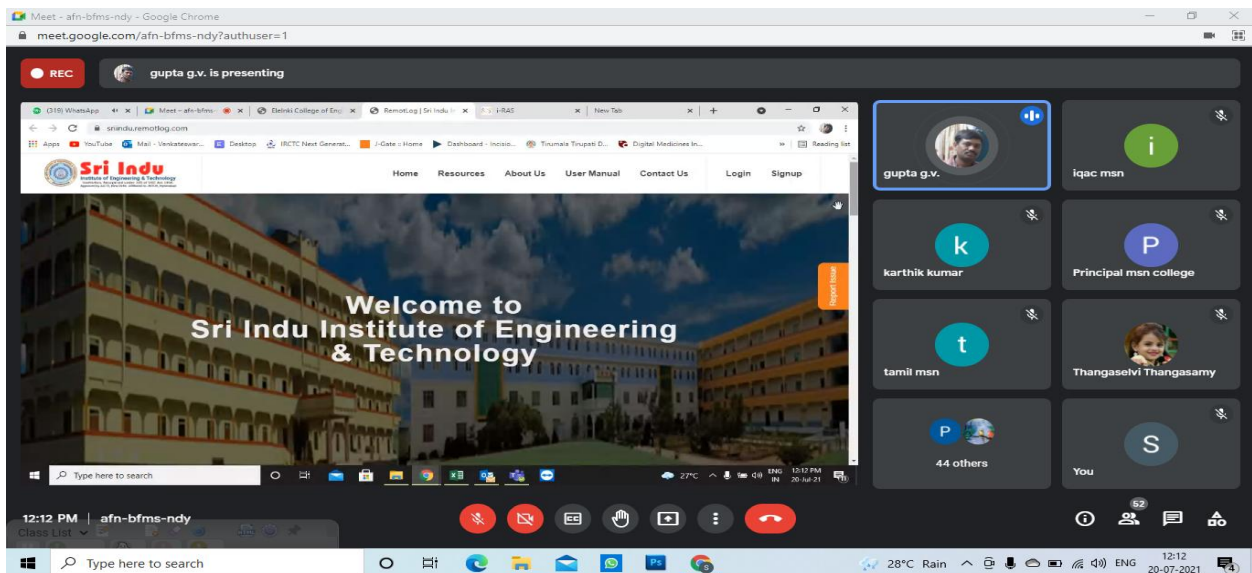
Meet - afn-bfms-ndy - Google Chrome

meet.google.com/afn-bfms-ndy?authuser=1

REC

gupta g.v. is presenting

(318) WhatsApp | Meet – afn-bfms- | Elenki College of Eng | RemotLog | Sri Indu | i-RAS | New Tab

sriindu.remotlog.com

Apps | YouTube | Mail - Venkateswar... | Desktop | IRCTC Next Generat... | J-Gate :: Home | Dashboard - Incisio... | Tirumala Tirupati D... | Digital Medicines In... | Reading list

Sri Indu
Institute of Engineering & Technology

Home | Resources | About Us | User Manual | Contact Us | Login | Signup

Report Issue

Welcome to
Sri Indu Institute of Engineering & Technology

Type here to search

27°C ENG IN 12:12 PM 20-Jul-21

gupta g.v.

iqac msn

karthik kumar

Principal msn college

tamil msn

Thangaselvi Thangasamy

44 others

You

12:12 PM | afn-bfms-ndy

52

Class List

Type here to search

28°C Rain ENG 12:12 20-07-2021